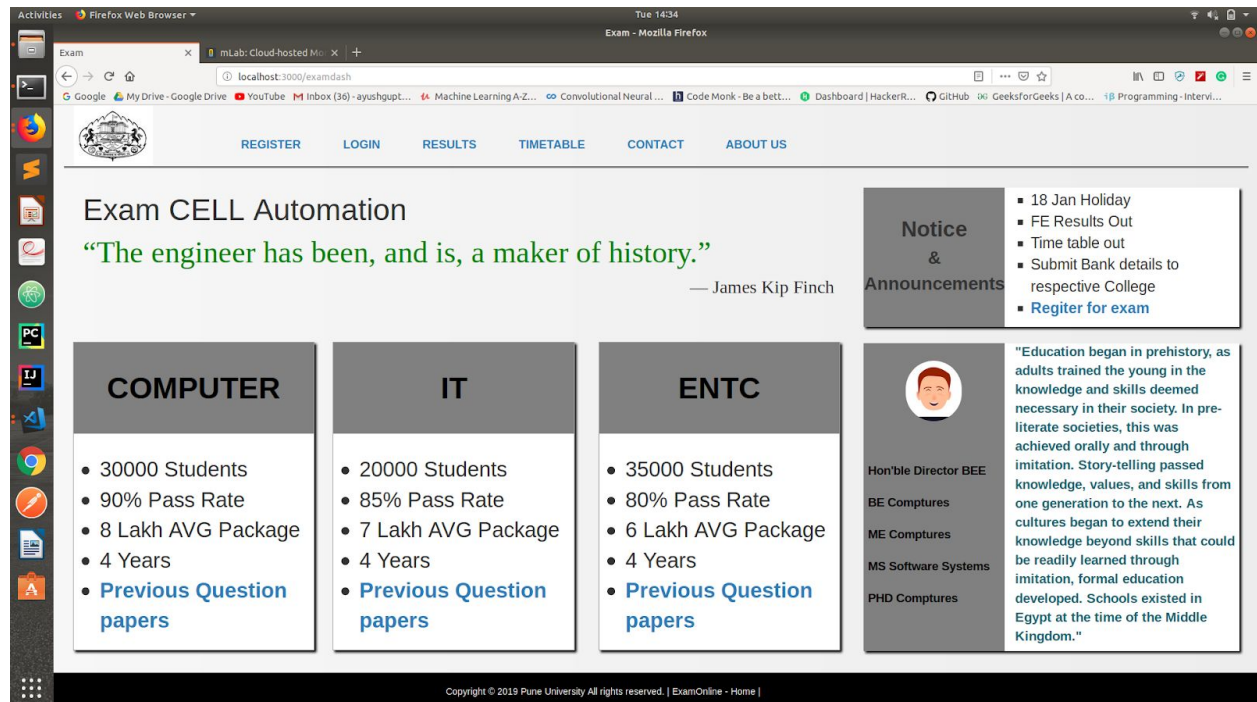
Activities Firefox Web Browser ▾ Tue 14:34

Exam - Mozilla Firefox

Exam × mLab: Cloud-hosted Mo × +

localhost:3000/examdash

G Google My Drive - Google Drive YouTube Inbox (36) - ayushgupt... Machine Learning A-Z... Convolutional Neural ... Code Monk - Be a bett... Dashboard | HackerR... GitHub GeeksforGeeks | A co... Programming - Intervi...

REGISTER LOGIN RESULTS TIMETABLE CONTACT ABOUT US

Exam CELL Automation

“The engineer has been, and is, a maker of history.”

— James Kip Finch

Notice & Announcements

- 18 Jan Holiday
- FE Results Out
- Time table out
- Submit Bank details to respective College
- Regiter for exam

COMPUTER

- 30000 Students
- 90% Pass Rate
- 8 Lakh AVG Package
- 4 Years
- Previous Question papers

IT

- 20000 Students
- 85% Pass Rate
- 7 Lakh AVG Package
- 4 Years
- Previous Question papers

ENTC

- 35000 Students
- 80% Pass Rate
- 6 Lakh AVG Package
- 4 Years
- Previous Question papers

Hon'ble Director BEE

BE Comptures

ME Comptures

MS Software Systems

PHD Comptures

"Education began in prehistory, as adults trained the young in the knowledge and skills deemed necessary in their society. In pre-literate societies, this was achieved orally and through imitation. Story-telling passed knowledge, values, and skills from one generation to the next. As cultures began to extend their knowledge beyond skills that could be readily learned through imitation, formal education developed. Schools existed in Egypt at the time of the Middle Kingdom."

Copyright © 2019 Pune University All rights reserved. | ExamOnline - Home |